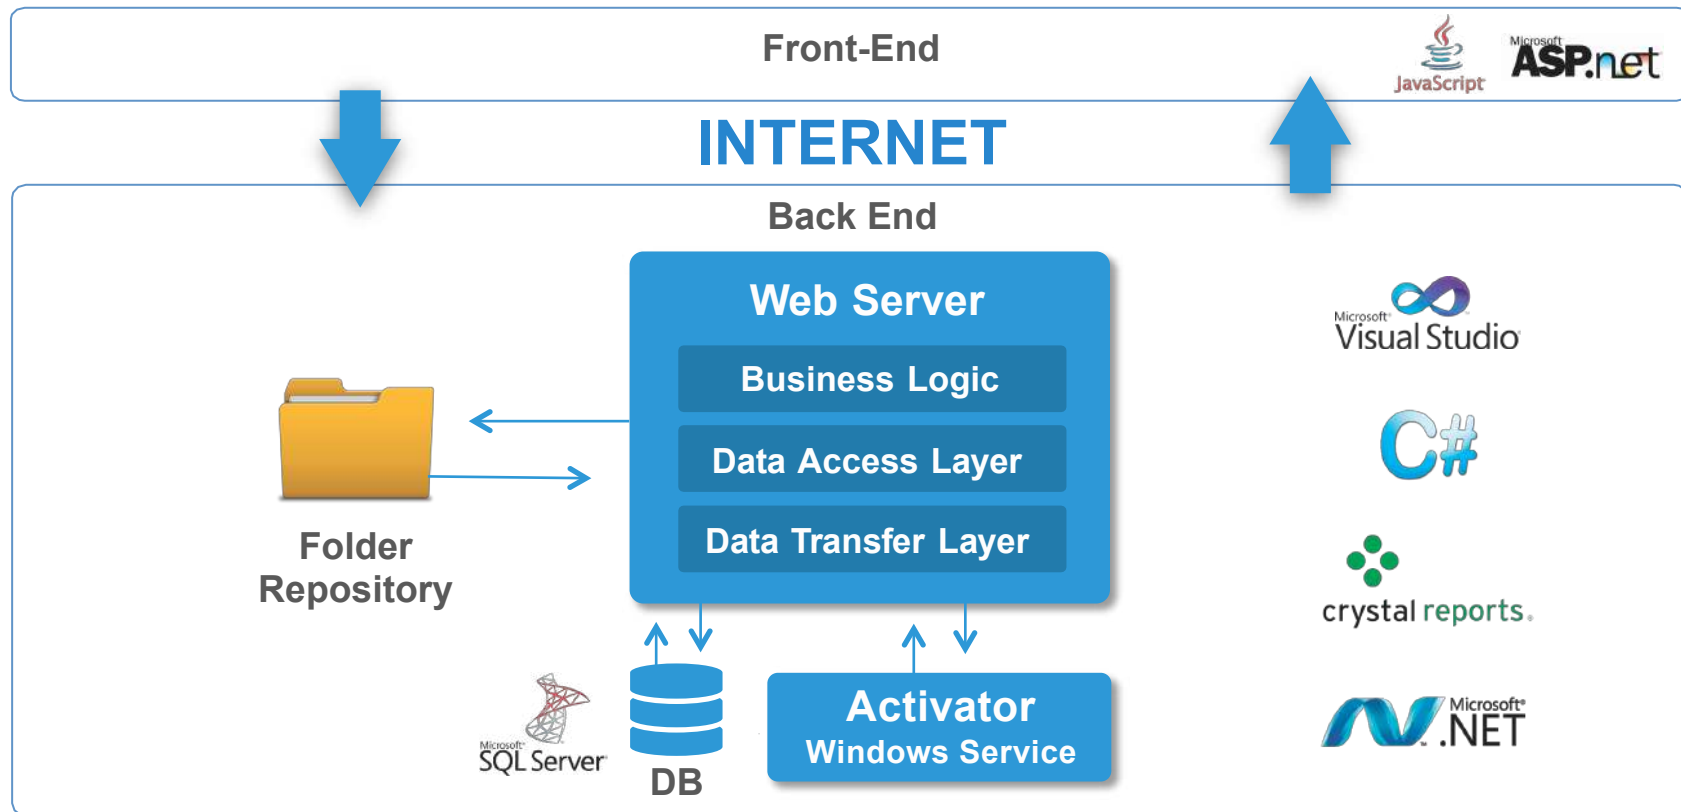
Front-End

JavaScript

Microsoft ASP.net

INTERNET

Back End

Web Server

Business Logic

Data Access Layer

Data Transfer Layer

Folder Repository

Microsoft Visual Studio

C#

crystal reports.

Microsoft SQL Server

DB

Activator Windows Service

Microsoft .NET